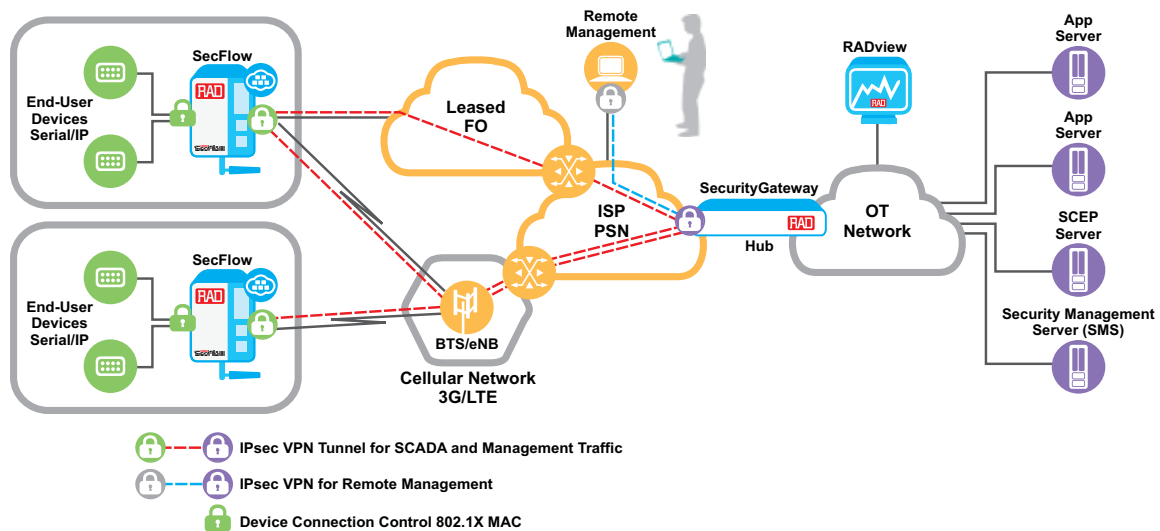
SecFlow

RAD

End-User Devices Serial/IP

SecFlow

RAD

End-User Devices Serial/IP

Remote Management

Leased FO

ISP PSN

BTS/eNB

Cellular Network 3G/LTE

RADview

RAD

SecurityGateway

RAD

Hub

OT Network

App Server

App Server

SCEP Server

Security Management Server (SMS)

IPsec VPN Tunnel for SCADA and Management Traffic

IPsec VPN for Remote Management

Device Connection Control 802.1X MAC